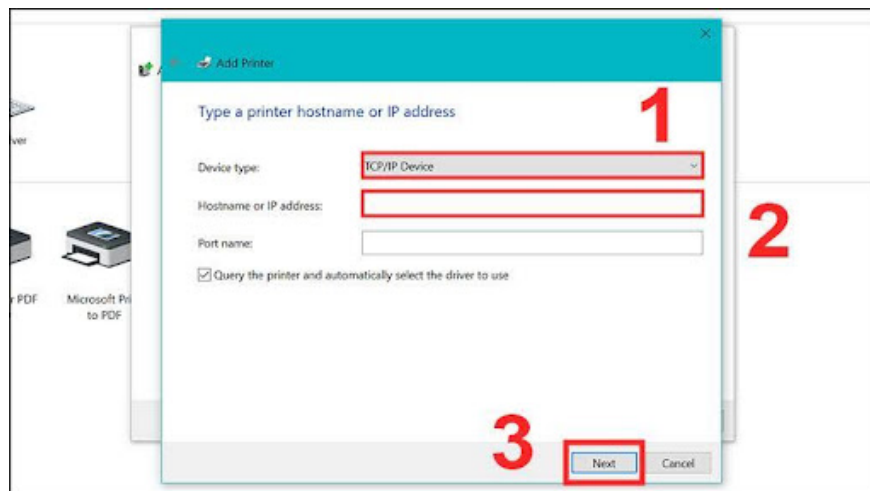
Add Printer

Type a printer hostname or IP address

1

Device type: TCP/IP Device

Hostname or IP address:

2

Port name:

☑ Query the printer and automatically select the driver to use

ver

r PDF

Microsoft Pri to PDF

3

Next

Cancel